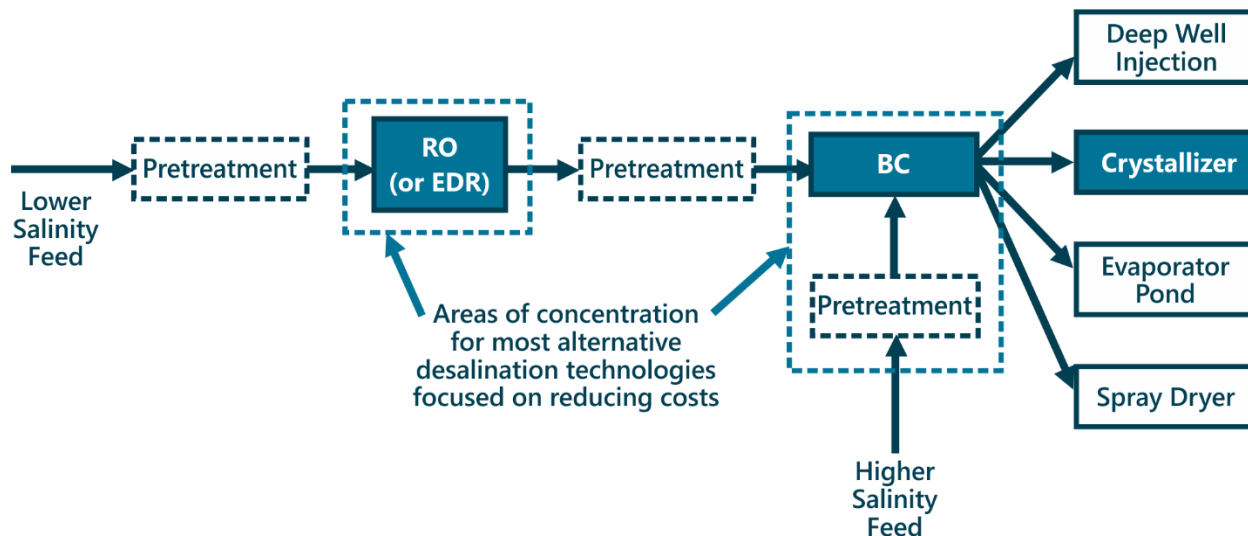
Lower Salinity Feed

Pretreatment

RO (or EDR)

Pretreatment

BC

Pretreatment

Higher Salinity Feed

Deep Well Injection

Crystallizer

Evaporator Pond

Spray Dryer

Areas of concentration for most alternative desalination technologies focused on reducing costs